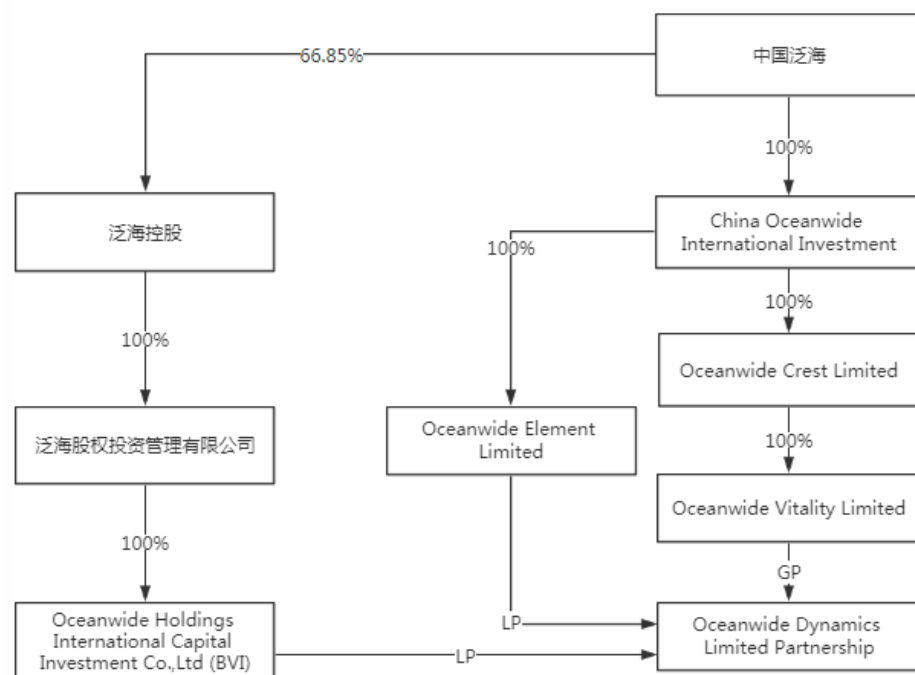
中国泛海

66.85%

100%

泛海控股

China Oceanwide International Investment

100%

100%

100%

Oceanwide Crest Limited

泛海股权投资管理有限公司

Oceanwide Element Limited

100%

100%

Oceanwide Vitality Limited

GP

Oceanwide Holdings International Capital Investment Co.,Ltd (BVI)

LP

LP

Oceanwide Dynamics Limited Partnership